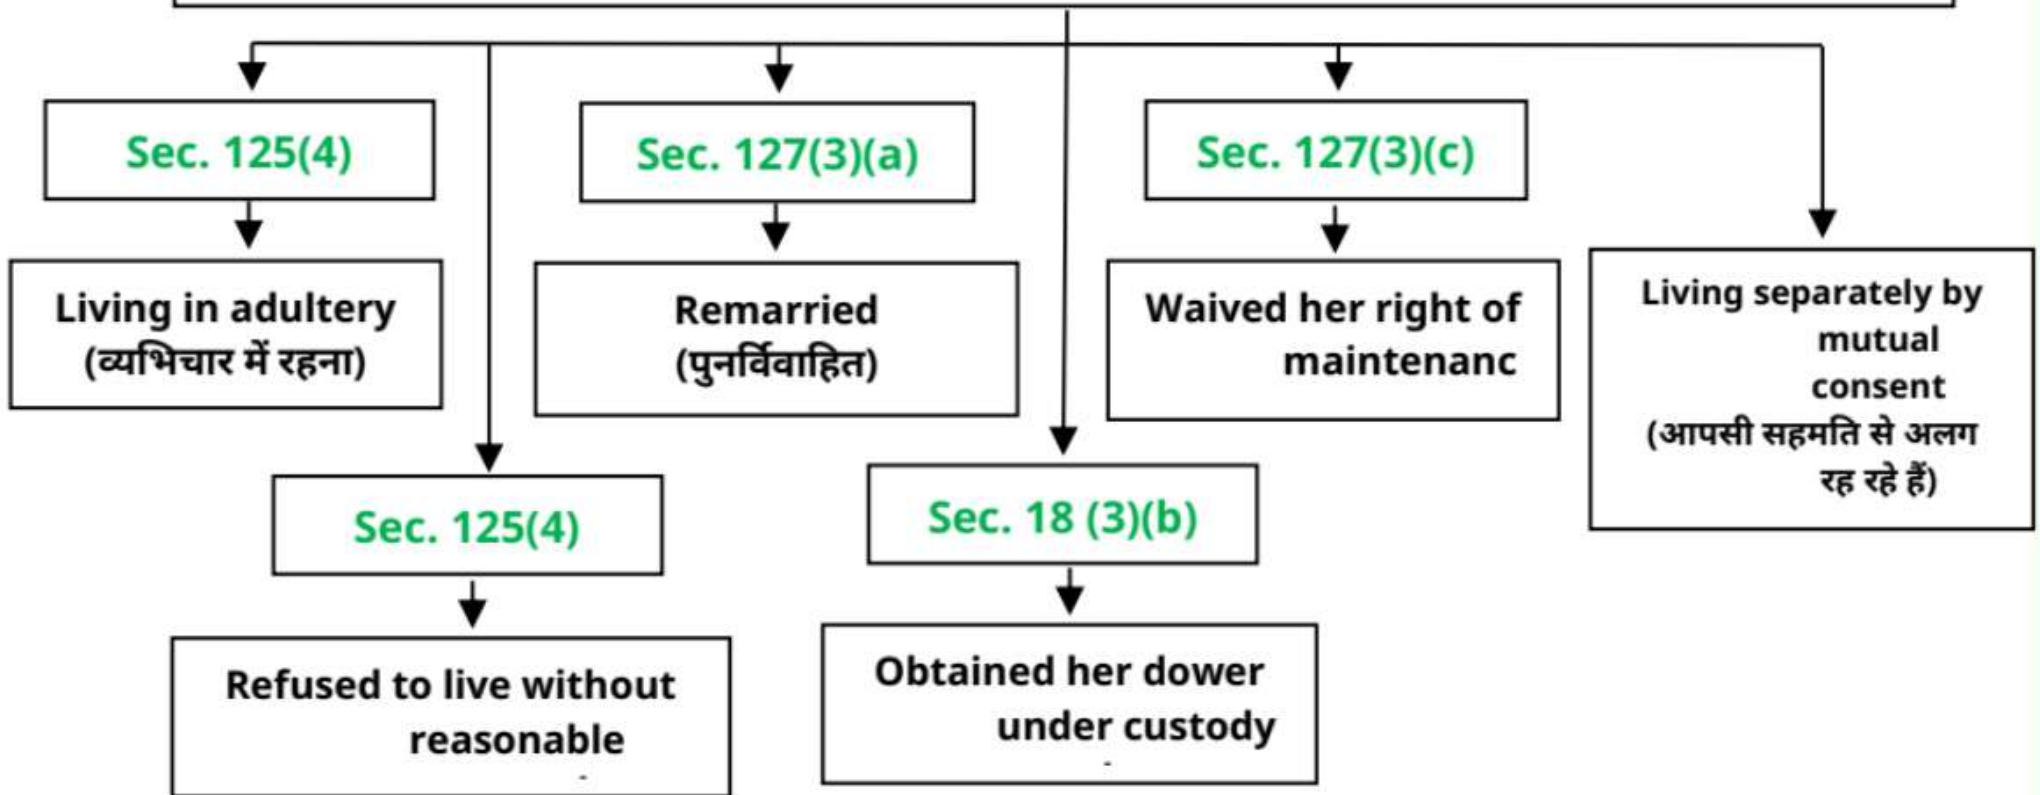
Sec. 125(4)

Living in adultery (व्यभिचार में रहना)

Sec. 127(3)(a)

Remarried (पुनर्विवाहित)

Sec. 127(3)(c)

Waived her right of maintenanc

Living separately by mutual consent (आपसी सहमति से अलग रह रहे हैं)

Sec. 125(4)

Refused to live without reasonable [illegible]

Sec. 18 (3)(b)

Obtained her dower under custody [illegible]